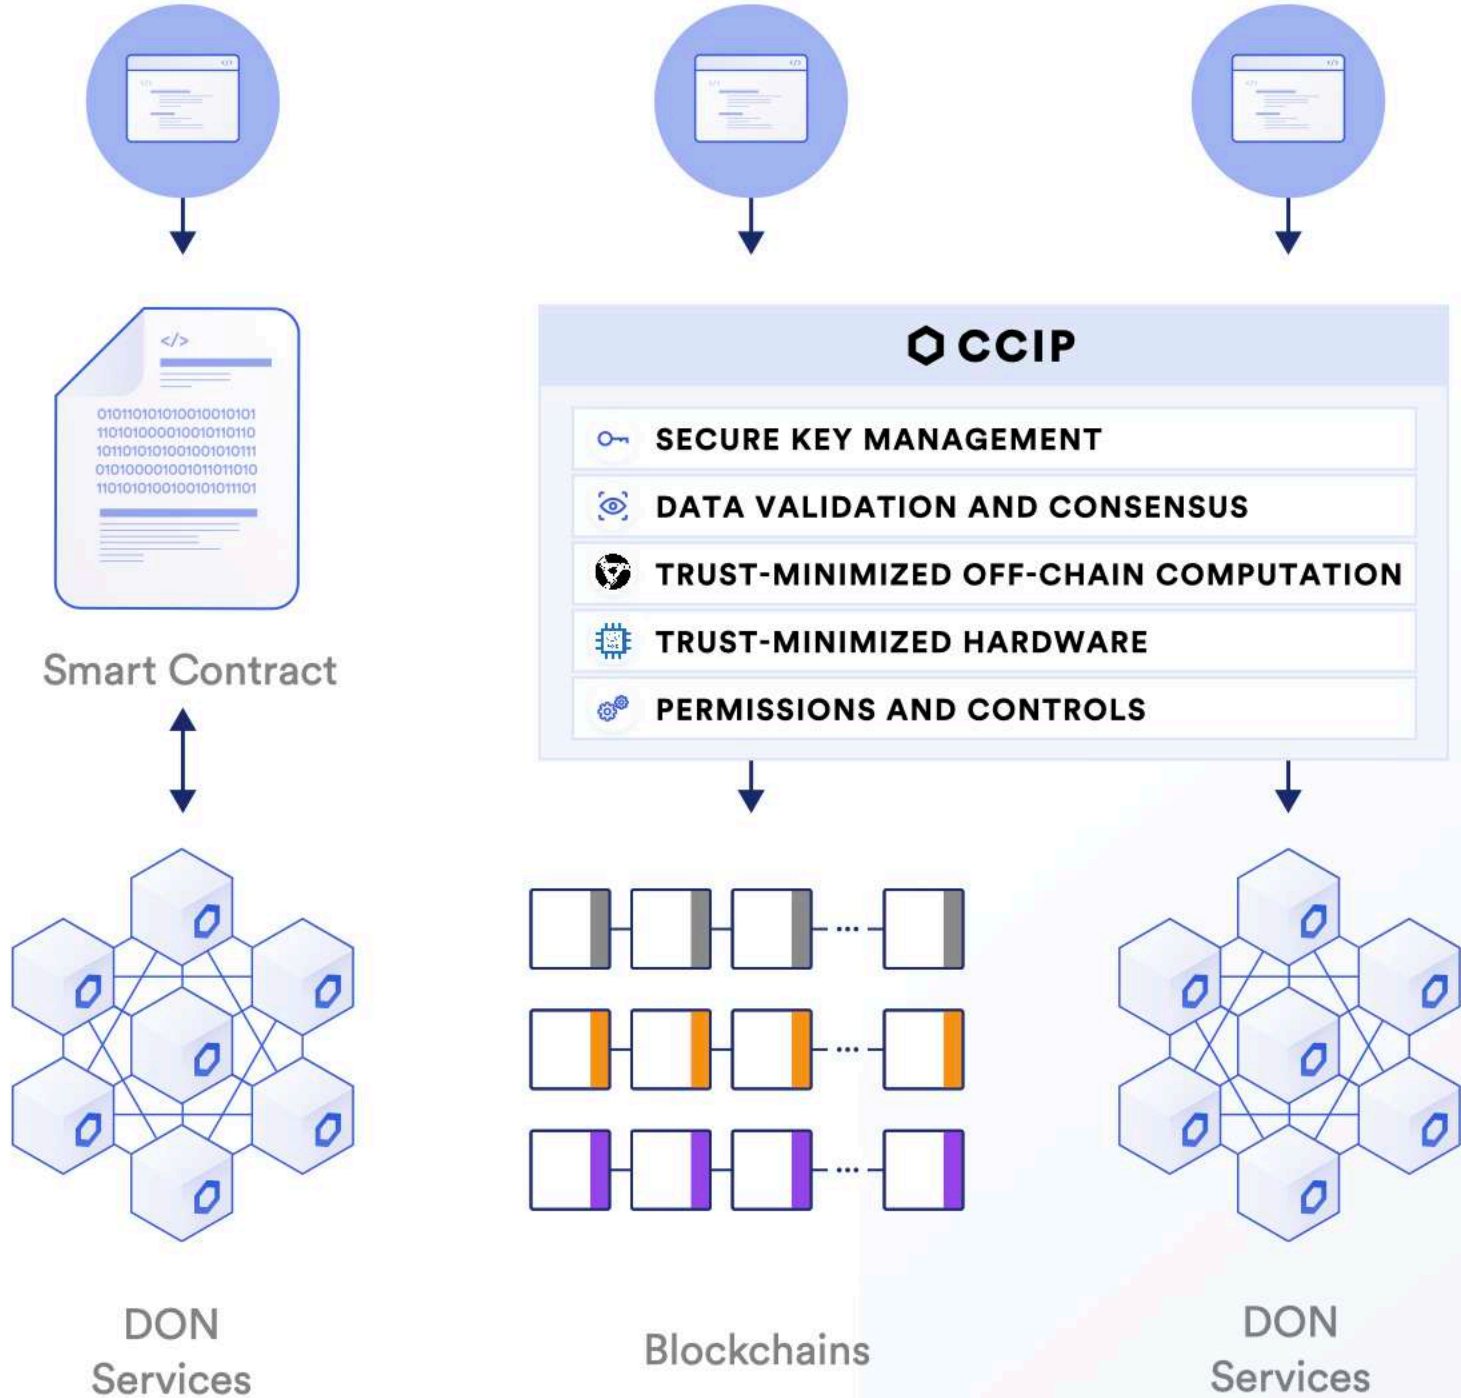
</>

01011010101010010010101
11010100001001011011010
10110101010010010101011
01010000100101101101010
11010101001001010101101

Smart Contract

CCIP

SECURE KEY MANAGEMENT

DATA VALIDATION AND CONSENSUS

TRUST-MINIMIZED OFF-CHAIN COMPUTATION

TRUST-MINIMIZED HARDWARE

PERMISSIONS AND CONTROLS

DON Services

Blockchains

DON Services